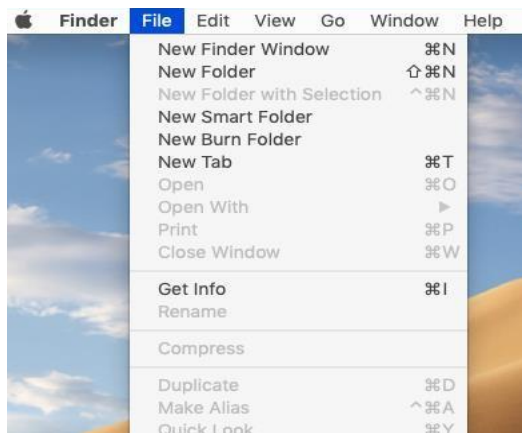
Finder File Edit View Go Window Help

New Finder Window ⌘N
New Folder ⇧⌘N
New Folder with Selection ^⌘N
New Smart Folder
New Burn Folder
New Tab ⌘T
Open ⌘O
Open With ▶
Print ⌘P
Close Window ⌘W

Get Info ⌘I
Rename

Compress

Duplicate ⌘D
Make Alias ^⌘A
Quick Look ⌘Y